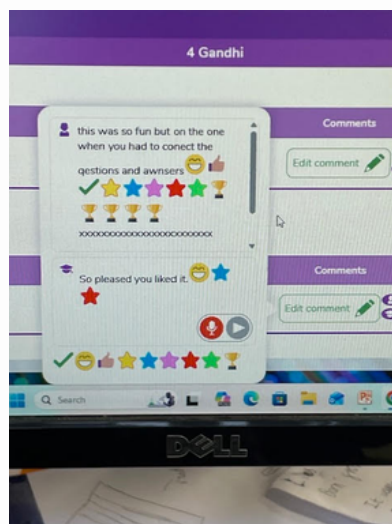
4 Gandhi

Comments

Edit comment

this was so fun but on the one when you had to conect the qestions and awnsers

xxxxxxxxxxxxxxxxxxxxxxxxxx

Comments

So pleased you liked it.

Edit comment

Search

DELL